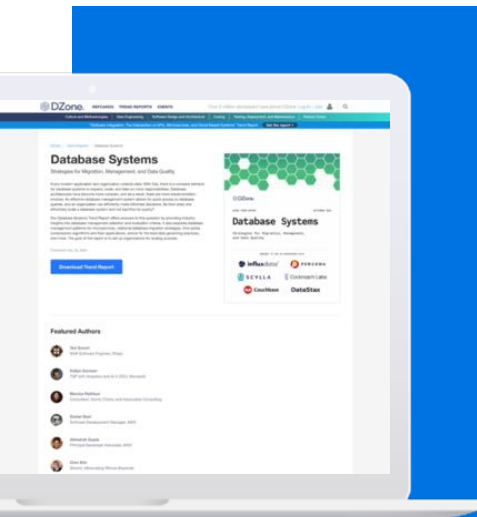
DZone. REFCARDZ TREND REPORTS EVENTS

Database Systems

Strategies for Migration, Management, and Data Quality

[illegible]

Download Trend Report

DZone.

Database Systems

Strategies for Migration, Management, and Data Quality

influxdata PERCONA SCYLLA Cockroach Labs Couchbase DataStax

Featured Authors

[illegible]